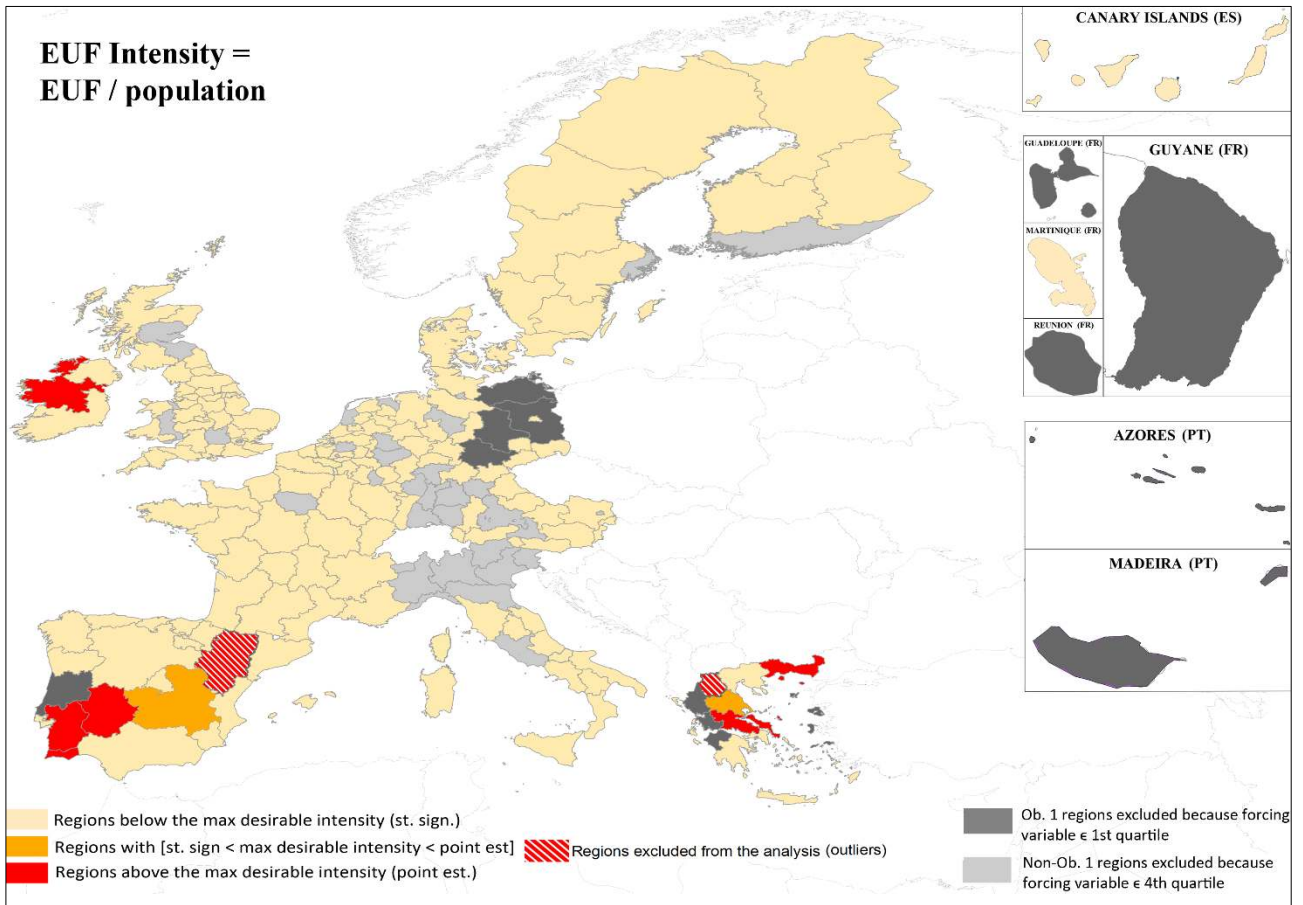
EUF Intensity =
EUF / population

CANARY ISLANDS (ES)

GUADELOUPE (FR)

GUYANE (FR)

MARTINIQUE (FR)

REUNION (FR)

AZORES (PT)

MADEIRA (PT)

Regions below the max desirable intensity (st. sign.)

Regions with [st. sign < max desirable intensity < point est]

Regions excluded from the analysis (outliers)

Regions above the max desirable intensity (point est.)

Ob. 1 regions excluded because forcing variable ϵ 1st quartile

Non-Ob. 1 regions excluded because forcing variable ϵ 4th quartile